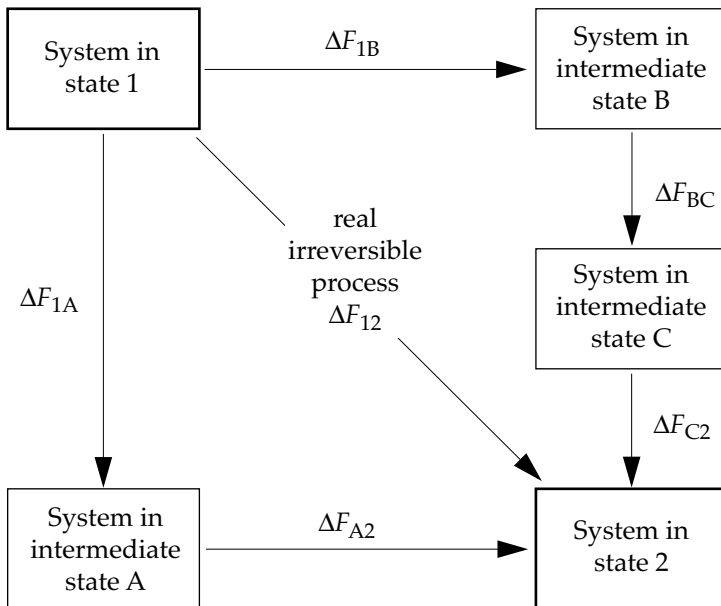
System in state 1

$\Delta F_{1B}$

System in intermediate state B

$\Delta F_{BC}$

real irreversible process $\Delta F_{12}$

$\Delta F_{1A}$

System in intermediate state C

$\Delta F_{C2}$

System in intermediate state A

$\Delta F_{A2}$

System in state 2